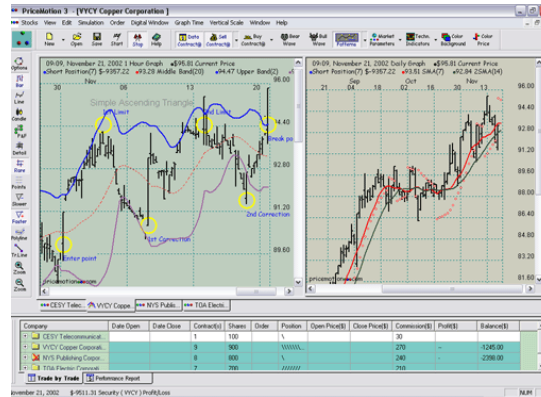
PriceMotion 3 - [VYCY Copper Corporation]

Stocks View Edit Simulation Order Digital Window Graph Time Vertical Scale Window Help

New Open Save Short Shop Help Data Contract($) Sell Contract($) Buy Contract($) Bear Wave Bull Wave Patterns Market Parameters Techn. Indicators Color Background Color Price

Options Bar Line Candle Default Bars Points Slower Faster Polyline TriLine Zoom Zoom

09-09, November 21, 2002 1 Hour Graph $96.81 Current Price
Short Position(7) $-9357.22 93.28 Middle Band(20) 94.47 Upper Band(2)

30 6 13

Simple Ascending Triangle

1st Limit

2nd Limit

Break po

1st Correction

2nd Correction

Enter point

pricemotion.com

96.00 94.40 92.80 91.20 89.60 88.00

09-09, November 21, 2002 Daily Graph $96.81 Current Price
Short Position(7) $-9357.22 93.51 SMA(7) 92.84 ZSMA(14)

Sep Oct Nov
21 04 18 2 16 30 13

pricemotion.com

96.00 94.40 92.80 91.20 89.60 88.00 86.40 84.80 83.20 81.60

CESY Telec... VYCY Coppe... NYS Publi... TGA Electr...

| Company | Date Open | Date Close | Contract(s) | Shares | Order | Position | Open Price($) | Close Price($) | Commission($) | Profit($) | Balance($) |
|---|---|---|---|---|---|---|---|---|---|---|---|
| CESY Telecommunicat... | | | 1 | 100 | | \ | | | 30 | | |
| VYCY Copper Corporati... | | | 9 | 900 | | \\\\\\\... | | | -270 | | -1245.00 |
| NYS Publishing Corpor... | | | 8 | 800 | | \\\\\\\\ | | | 240 | | -2398.00 |
| TGA Electric Corporati... | | | 7 | 700 | | ////// | | | 210 | | |

Trade by Trade Performance Report

November 21, 2002 $-9511.31 Security (VYCY) Profit/Loss NUM